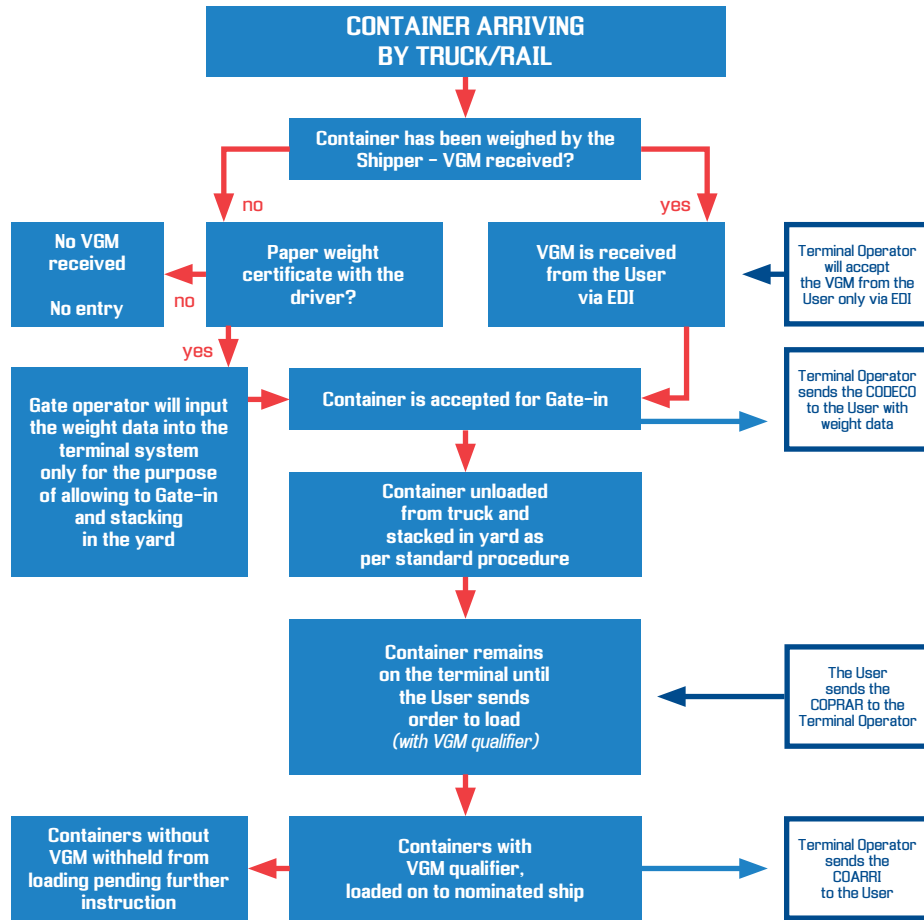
CONTAINER ARRIVING BY TRUCK/RAIL

Container has been weighed by the Shipper – VGM received?

no

yes

No VGM received

No entry

no

Paper weight certificate with the driver?

VGM is received from the User via EDI

Terminal Operator will accept the VGM from the User only via EDI

yes

Gate operator will input the weight data into the terminal system only for the purpose of allowing to Gate-in and stacking in the yard

Container is accepted for Gate-in

Terminal Operator sends the CODECO to the User with weight data

Container unloaded from truck and stacked in yard as per standard procedure

Container remains on the terminal until the User sends order to load (with VGM qualifier)

The User sends the COPRAR to the Terminal Operator

Containers without VGM withheld from loading pending further instruction

Containers with VGM qualifier, loaded on to nominated ship

Terminal Operator sends the COARRI to the User